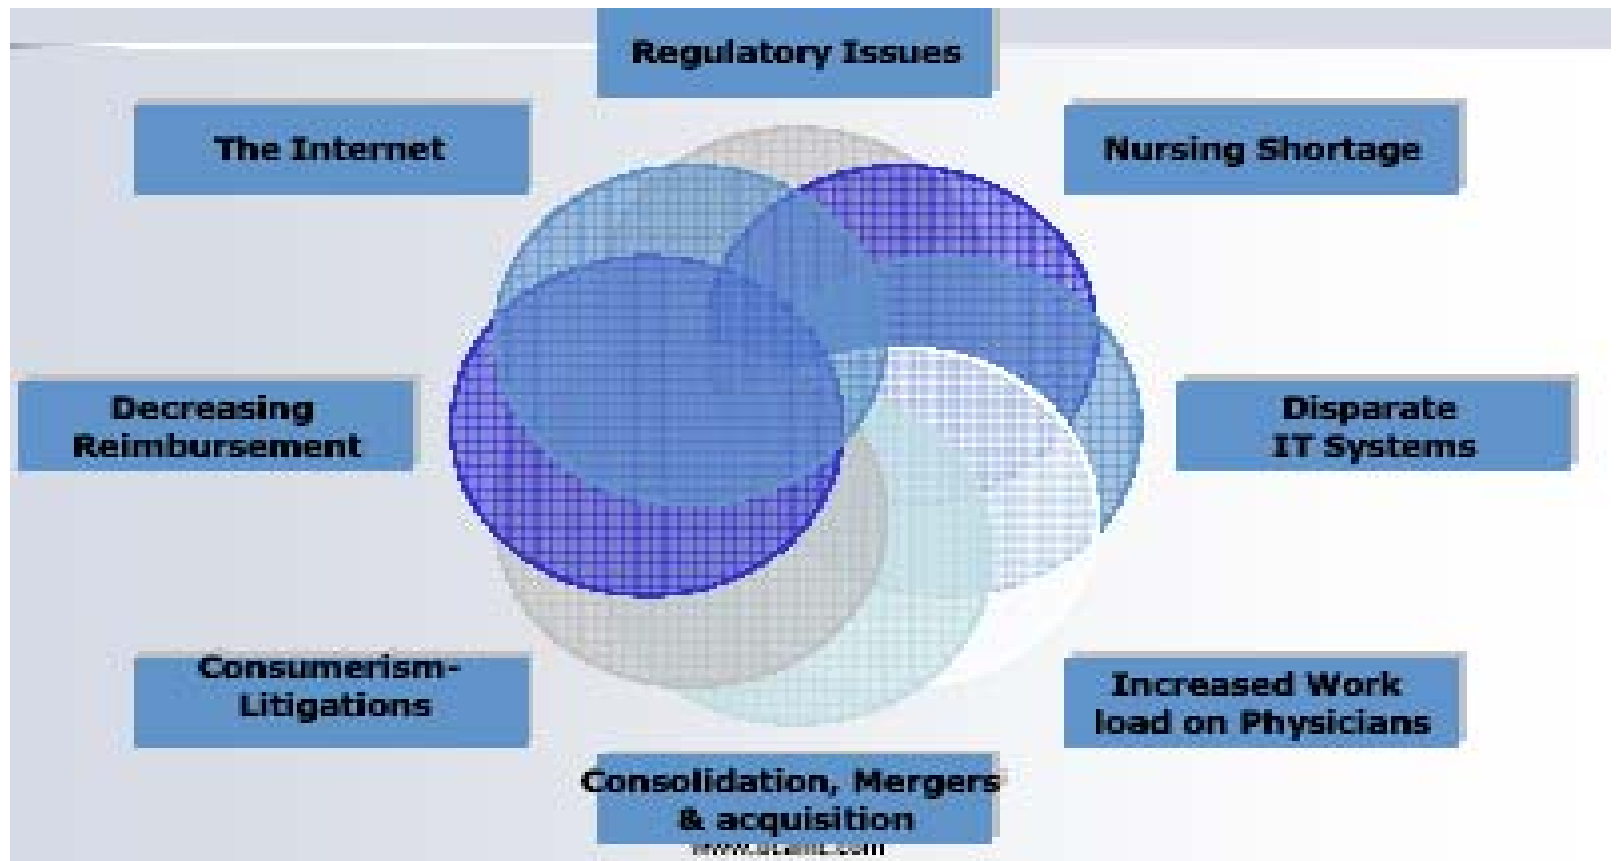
Regulatory Issues

The Internet

Nursing Shortage

Decreasing Reimbursement

Disparate IT Systems

Consumerism-Litigations

Increased Work load on Physicians

Consolidation, Mergers & acquisition

www.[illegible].com